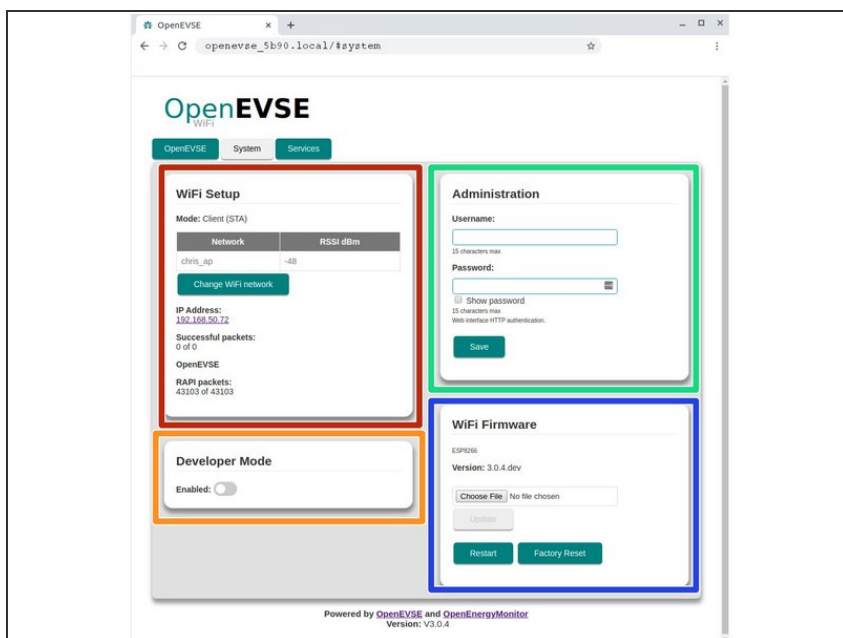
OpenEVSE × +

openevse_5b90.local/#system

OpenEVSE
WiFi

OpenEVSE System Services

WiFi Setup

Mode: Client (STA)

| Network | RSSI dBm |
|---|---|
| chris_ap | -48 |

Change WiFi network

IP Address:
192.168.50.72

Successful packets:
0 of 0

OpenEVSE

RAPI packets:
43103 of 43103

Developer Mode

Enabled:

Administration

Username:

15 characters max

Password:

Show password
15 characters max
Web interface HTTP authentication.

Save

WiFi Firmware

ESP8266

Version: 3.0.4.dev

Choose File No file chosen

Update

Restart Factory Reset

Powered by OpenEVSE and OpenEnergyMonitor
Version: V3.0.4